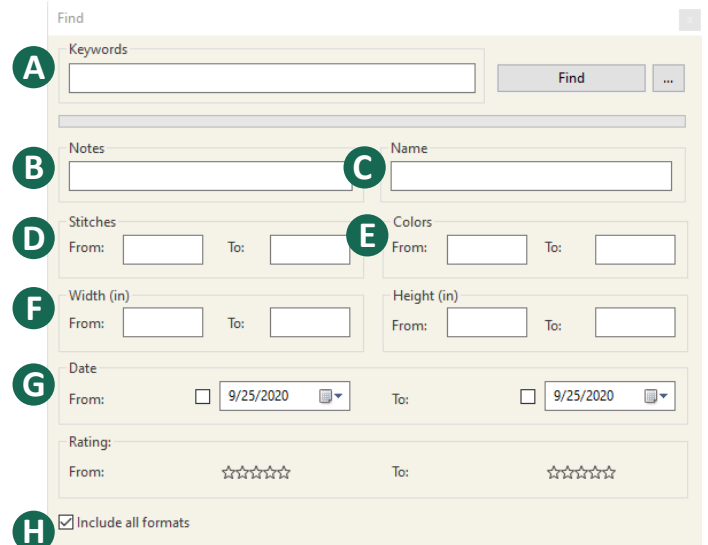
Find

A
Keywords
Find
...

B
Notes
C
Name

D
Stitches
From:
To:
E
Colors
From:
To:

F
Width (in)
From:
To:
Height (in)
From:
To:

G
Date
From:
9/25/2020
To:
9/25/2020

Rating:
From:
☆☆☆☆☆
To:
☆☆☆☆☆

H
Include all formats